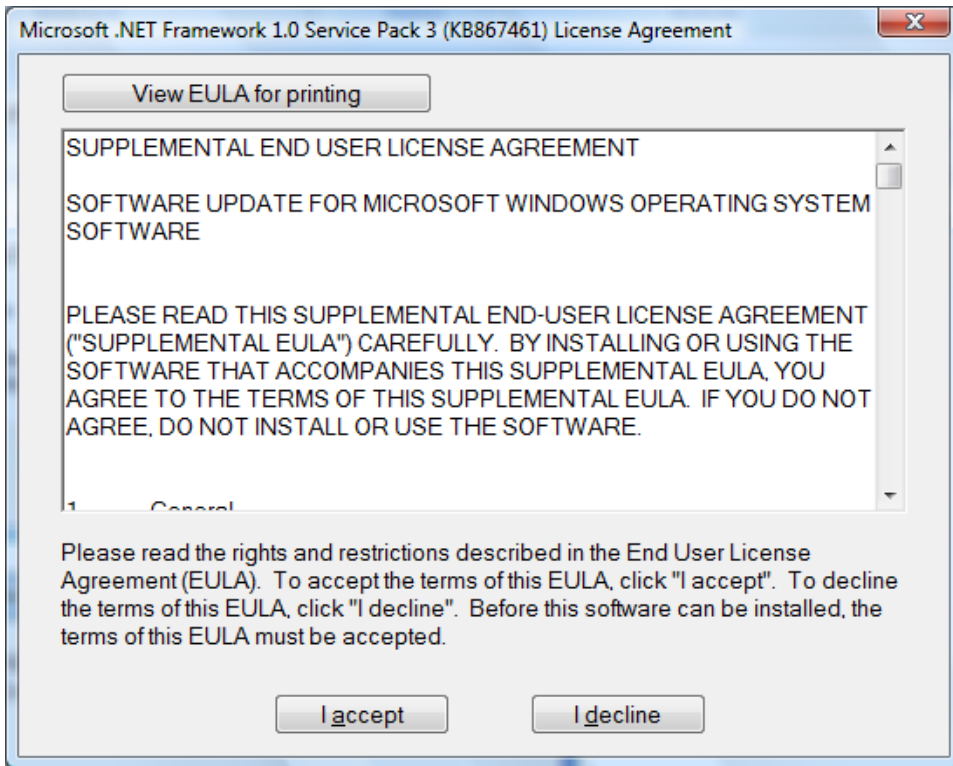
Microsoft .NET Framework 1.0 Service Pack 3 (KB867461) License Agreement

View EULA for printing

SUPPLEMENTAL END USER LICENSE AGREEMENT

SOFTWARE UPDATE FOR MICROSOFT WINDOWS OPERATING SYSTEM SOFTWARE

PLEASE READ THIS SUPPLEMENTAL END-USER LICENSE AGREEMENT ("SUPPLEMENTAL EULA") CAREFULLY. BY INSTALLING OR USING THE SOFTWARE THAT ACCOMPANIES THIS SUPPLEMENTAL EULA, YOU AGREE TO THE TERMS OF THIS SUPPLEMENTAL EULA. IF YOU DO NOT AGREE, DO NOT INSTALL OR USE THE SOFTWARE.

1. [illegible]

Please read the rights and restrictions described in the End User License Agreement (EULA). To accept the terms of this EULA, click "I accept". To decline the terms of this EULA, click "I decline". Before this software can be installed, the terms of this EULA must be accepted.

I accept

I decline